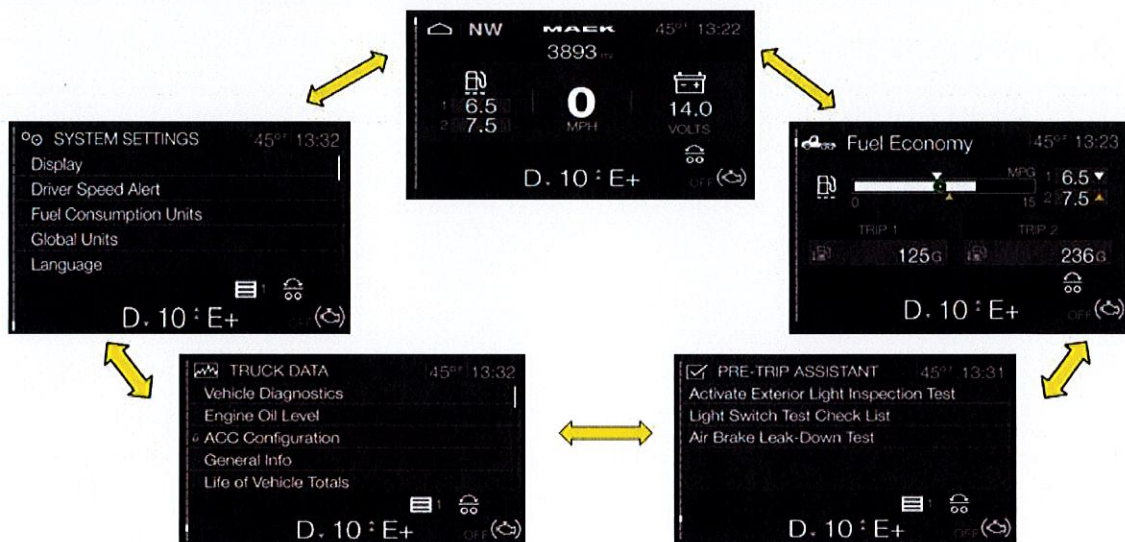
NW
MACK
45°F 13:22
3893 mi
1 6.5
2 7.5
0
MPH
14.0
VOLTS
D. 10 E+
OFF

SYSTEM SETTINGS
45°F 13:32
Display
Driver Speed Alert
Fuel Consumption Units
Global Units
Language
D. 10 E+
OFF

Fuel Economy
45°F 13:23
MPG
0
15
1 6.5
2 7.5
TRIP 1
TRIP 2
125G
236G
D. 10 E+
OFF

TRUCK DATA
45°F 13:32
Vehicle Diagnostics
Engine Oil Level
ACC Configuration
General Info
Life of Vehicle Totals
D. 10 E+
OFF

PRE-TRIP ASSISTANT
45°F 13:31
Activate Exterior Light Inspection Test
Light Switch Test Check List
Air Brake Leak-Down Test
D. 10 E+
OFF